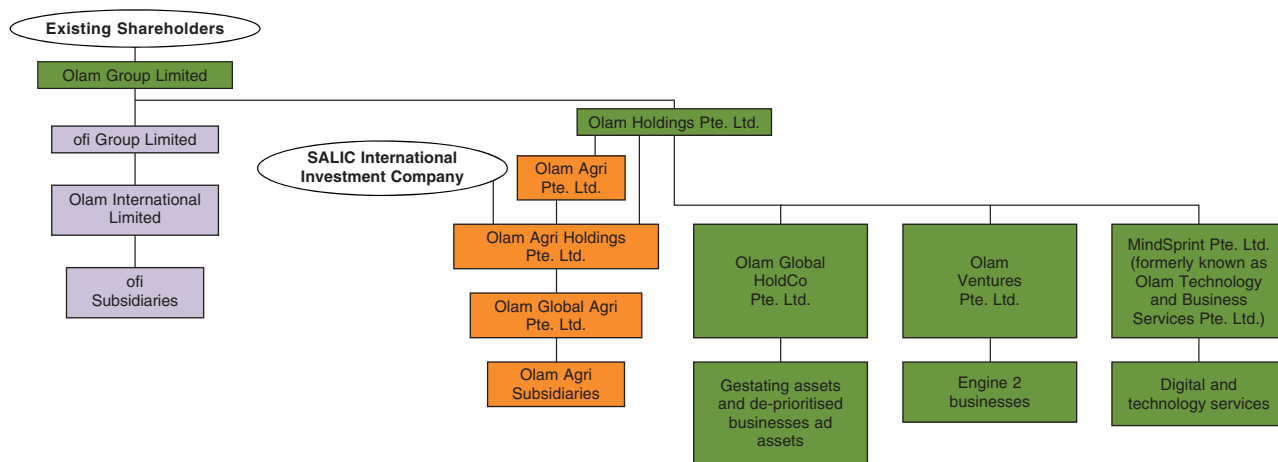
Existing Shareholders

Olam Group Limited

ofi Group Limited

Olam International Limited

ofi Subsidiaries

Olam Holdings Pte. Ltd.

SALIC International Investment Company

Olam Agri Pte. Ltd.

Olam Agri Holdings Pte. Ltd.

Olam Global Agri Pte. Ltd.

Olam Agri Subsidiaries

Olam Global HoldCo Pte. Ltd.

Gestating assets and de-prioritised businesses ad assets

Olam Ventures Pte. Ltd.

Engine 2 businesses

MindSprint Pte. Ltd. (formerly known as Olam Technology and Business Services Pte. Ltd.)

Digital and technology services